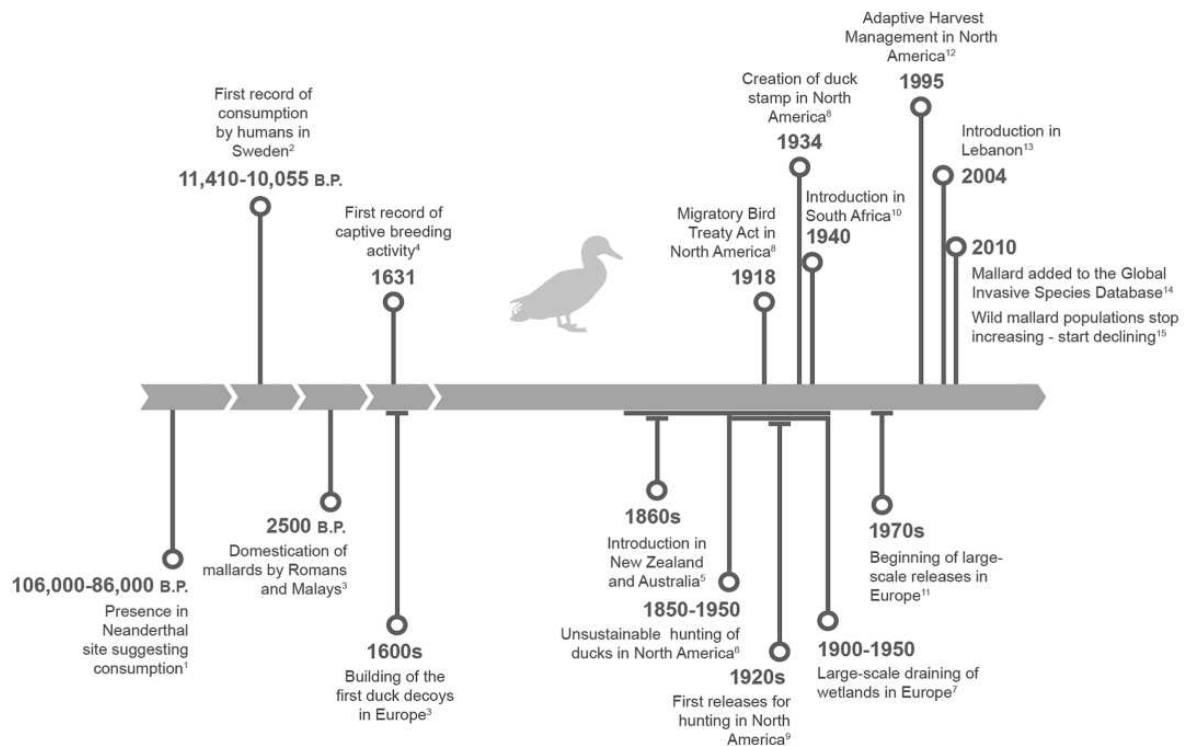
Adaptive Harvest Management in North America$^{12}$
1995

Creation of duck stamp in North America$^{8}$
1934

Introduction in Lebanon$^{13}$
2004

First record of consumption by humans in Sweden$^{2}$
11,410-10,055 B.P.

Introduction in South Africa$^{10}$
1940

First record of captive breeding activity$^{4}$
1631

Migratory Bird Treaty Act in North America$^{8}$
1918

2010
Mallard added to the Global Invasive Species Database$^{14}$
Wild mallard populations stop increasing - start declining$^{15}$

2500 B.P.
Domestication of mallards by Romans and Malays$^{3}$

106,000-86,000 B.P.
Presence in Neanderthal site suggesting consumption$^{1}$

1600s
Building of the first duck decoys in Europe$^{3}$

1860s
Introduction in New Zealand and Australia$^{5}$

1850-1950
Unsustainable hunting of ducks in North America$^{6}$

1920s
First releases for hunting in North America$^{9}$

1900-1950
Large-scale draining of wetlands in Europe$^{7}$

1970s
Beginning of large-scale releases in Europe$^{11}$